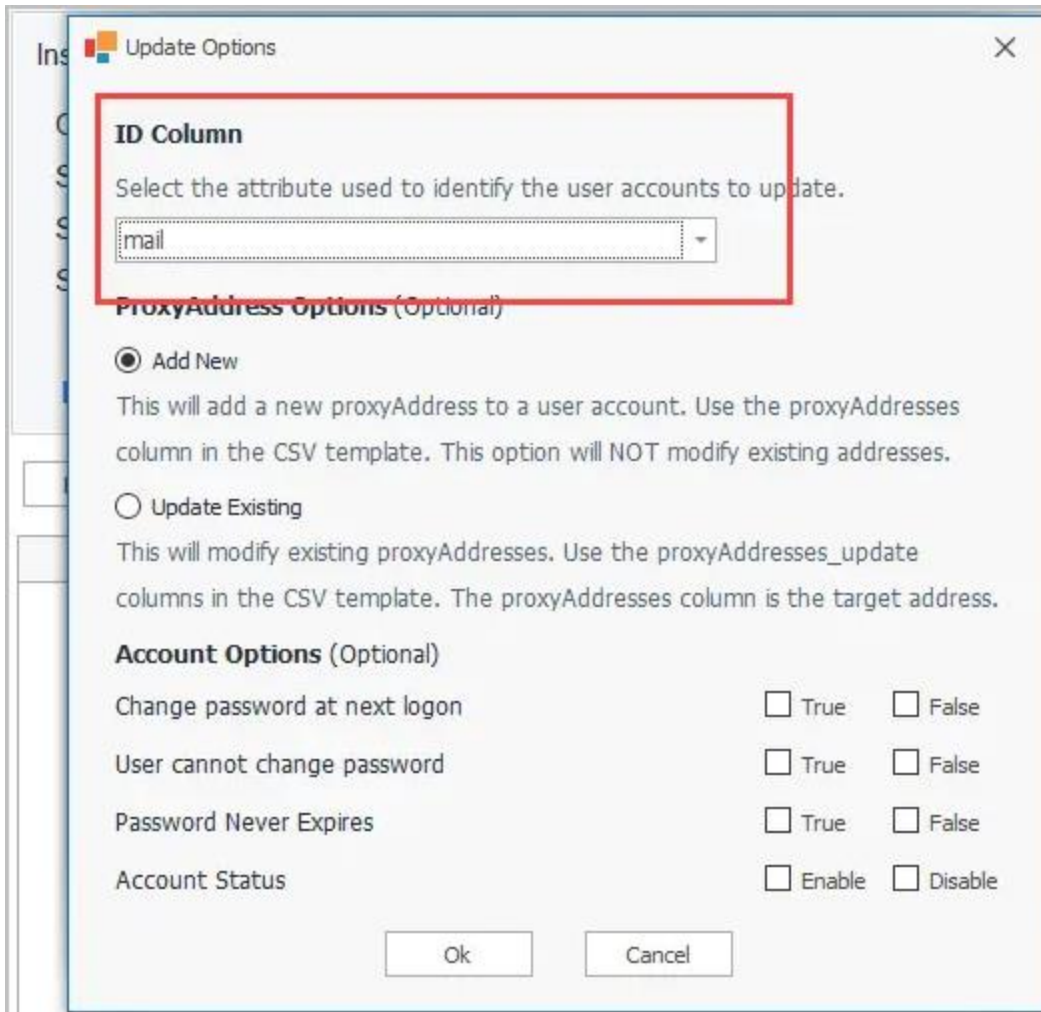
Ins

Update Options

×

ID Column

Select the attribute used to identify the user accounts to update.

mail

ProxyAddress Options (Optional)

Add New

This will add a new proxyAddress to a user account. Use the proxyAddresses column in the CSV template. This option will NOT modify existing addresses.

Update Existing

This will modify existing proxyAddresses. Use the proxyAddresses_update columns in the CSV template. The proxyAddresses column is the target address.

Account Options (Optional)

| | | |
|---|---|---|
| Change password at next logon | True | False |
| User cannot change password | True | False |
| Password Never Expires | True | False |
| Account Status | Enable | Disable |

Ok Cancel